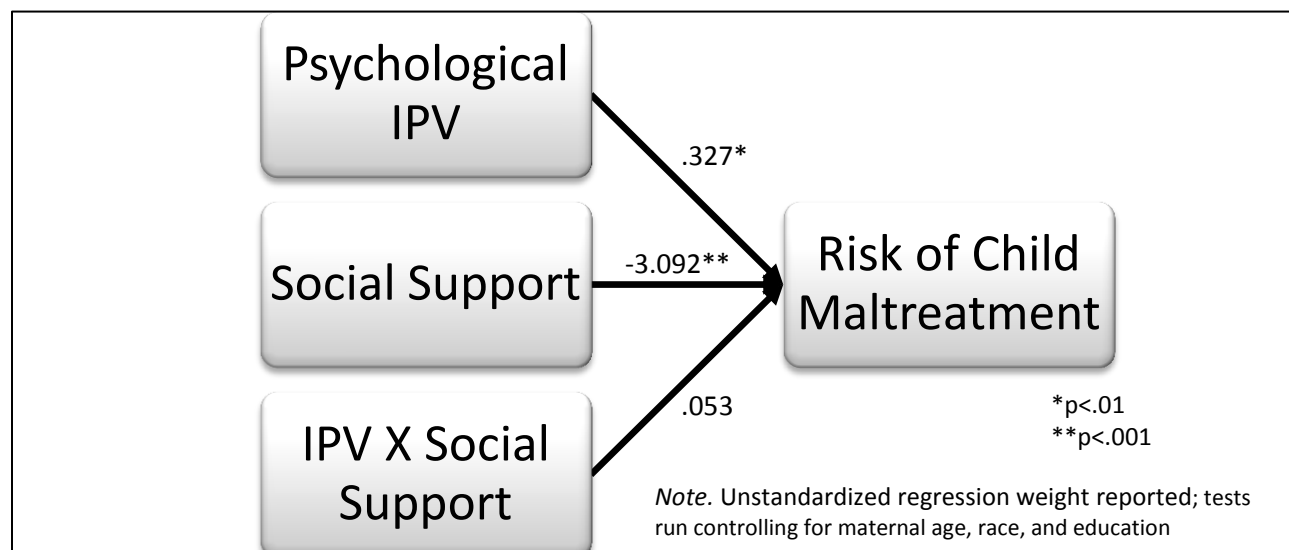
Psychological IPV

Social Support

IPV X Social Support

.327*

-3.092**

.053

Risk of Child Maltreatment

*p<.01
**p<.001

*Note.* Unstandardized regression weight reported; tests run controlling for maternal age, race, and education